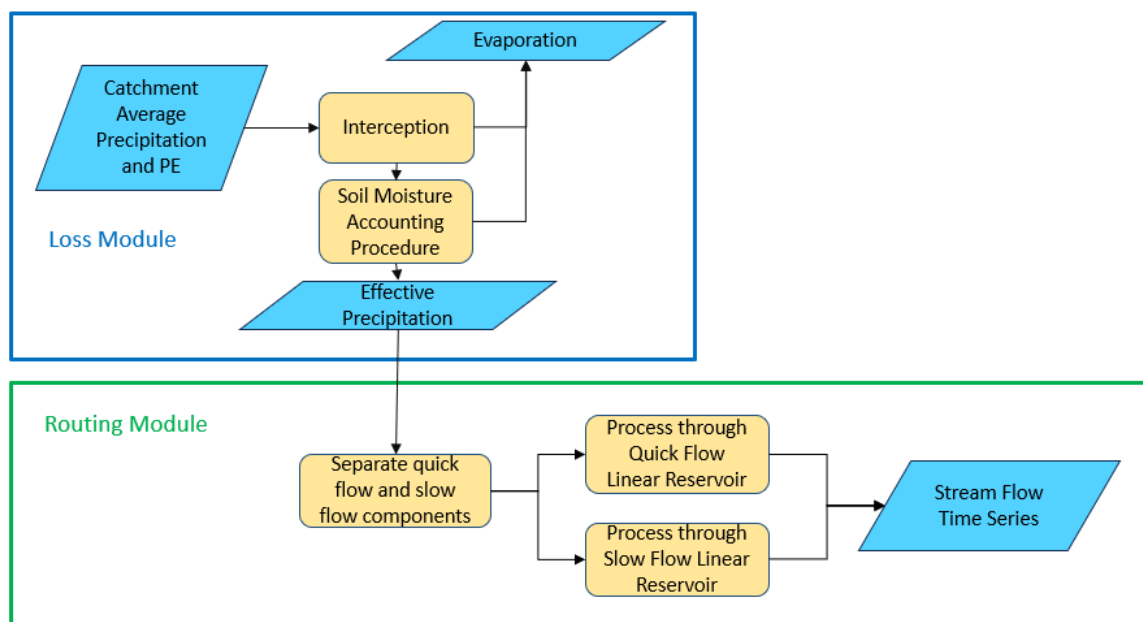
Evaporation

Catchment Average Precipitation and PE

Interception

Soil Moisture Accounting Procedure

Loss Module

Effective Precipitation

Routing Module

Separate quick flow and slow flow components

Process through Quick Flow Linear Reservoir

Process through Slow Flow Linear Reservoir

Stream Flow Time Series